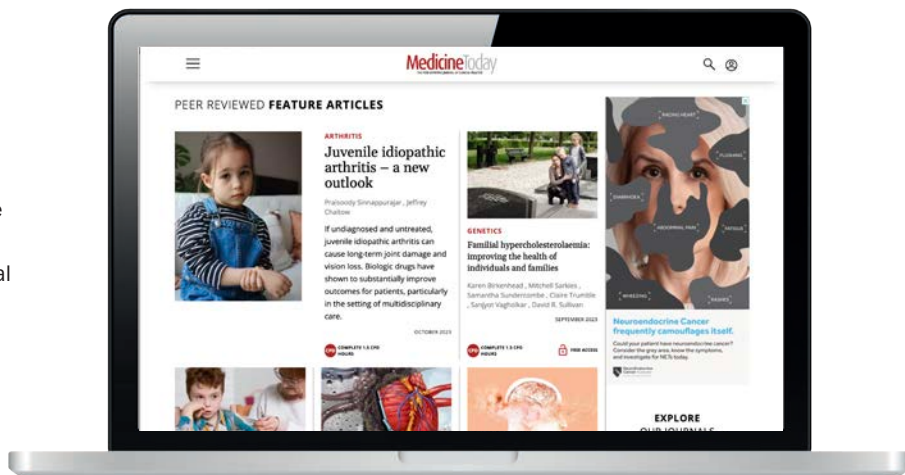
e

al

MedicineToday

PEER REVIEWED FEATURE ARTICLES

ARTHRITIS

Juvenile idiopathic arthritis – a new outlook

Praisoody Sinnappurajar , Jeffrey Chaitow

If undiagnosed and untreated, juvenile idiopathic arthritis can cause long-term joint damage and vision loss. Biologic drugs have shown to substantially improve outcomes for patients, particularly in the setting of multidisciplinary care.

OCTOBER 2023

CPD COMPLETE 1.5 CPD HOURS

GENETICS

Familial hypercholesterolaemia: improving the health of individuals and families

Karen Birkenhead , Mitchell Sarkies , Samantha Sundercombe , Claire Trumble , Sanjyot Vagholkar , David R. Sullivan

SEPTEMBER 2023

CPD COMPLETE 1.5 CPD HOURS

FREE ACCESS

RACING HEART

FLUSHING

DIARRHOEA

ABDOMINAL PAIN

FATIGUE

WHEEZING

RASHES

Neuroendocrine Cancer frequently camouflages itself.

Could your patient have neuroendocrine cancer? Consider the grey area, know the symptoms, and investigate for NETs today.

EXPLORE

OUR JOURNALS